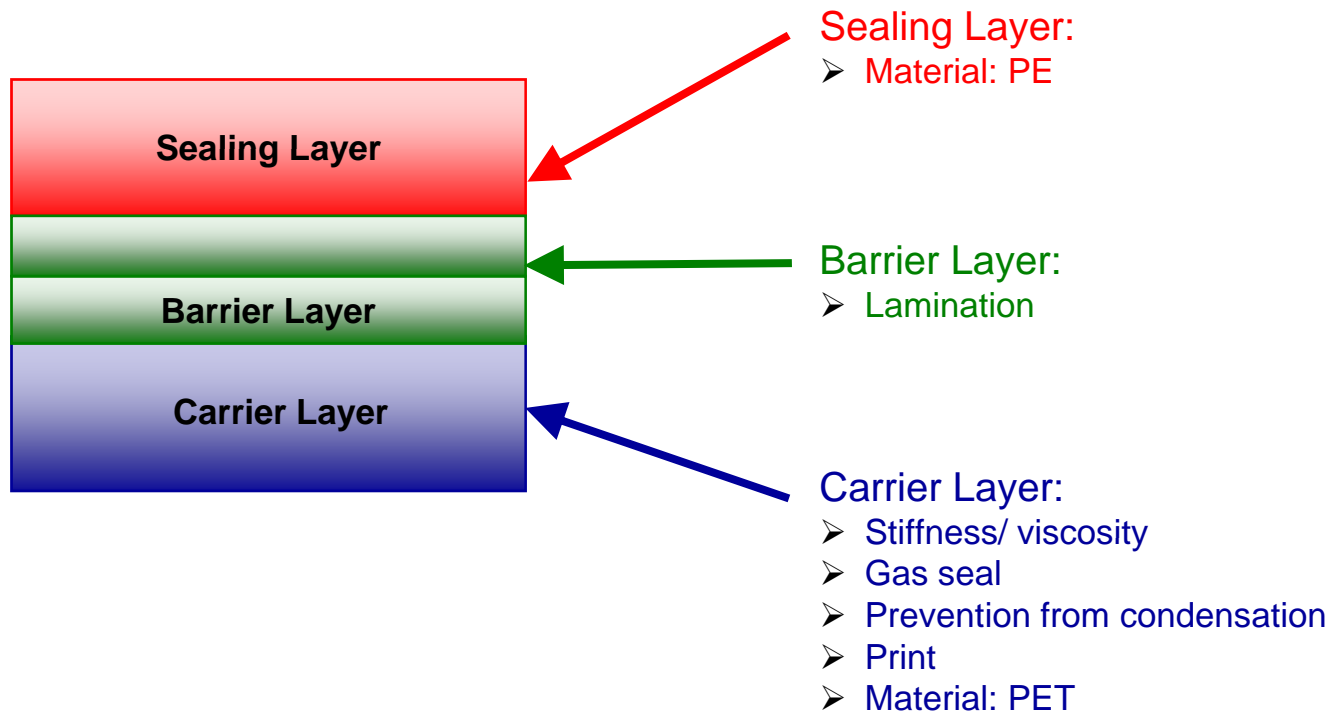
Sealing Layer

Barrier Layer

Carrier Layer

Sealing Layer:
- Material: PE

Barrier Layer:
- Lamination

Carrier Layer:
- Stiffness/ viscosity
- Gas seal
- Prevention from condensation
- Print
- Material: PET